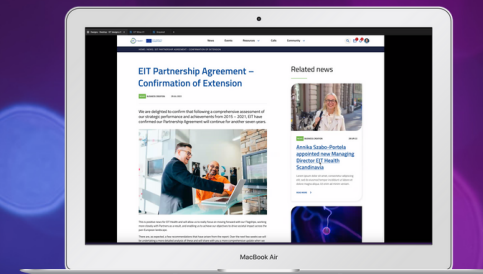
EIT Partnership Agreement – Confirmation of Extension

We are delighted to confirm that following a comprehensive assessment of our strategic performance and achievements from 2015 – 2021, EIT have confirmed our Partnership Agreement will continue for another seven years.

Related news

Annika Szabo-Portela appointed new Managing Director EIT Health Scandinavia

News Events Resources Calls Community

MacBook Air